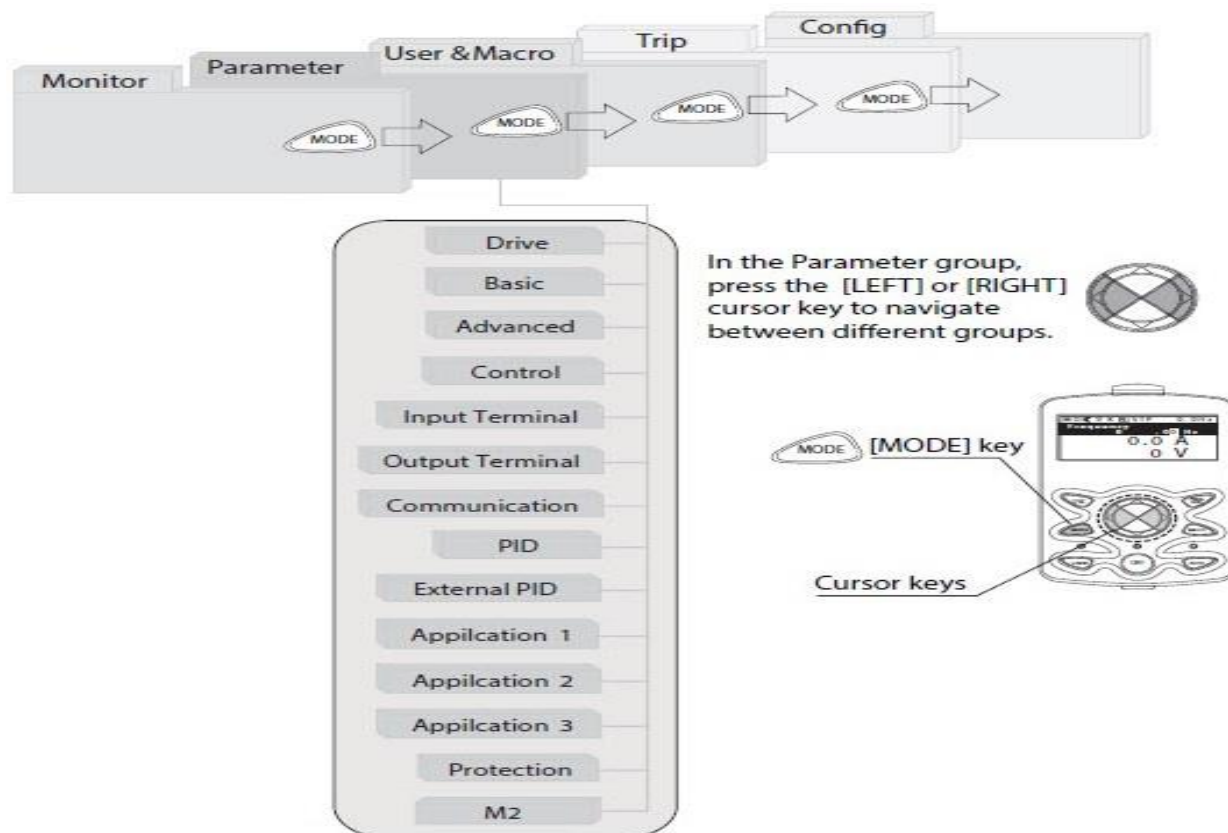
Monitor
Parameter
User &Macro
Trip
Config

MODE
MODE
MODE
MODE

Drive
Basic
Advanced
Control
Input Terminal
Output Terminal
Communication
PID
External PID
Appilcation 1
Appilcation 2
Appilcation 3
Protection
M2

In the Parameter group, press the [LEFT] or [RIGHT] cursor key to navigate between different groups.

MODE [MODE] key

0.0 A
0 V

Cursor keys